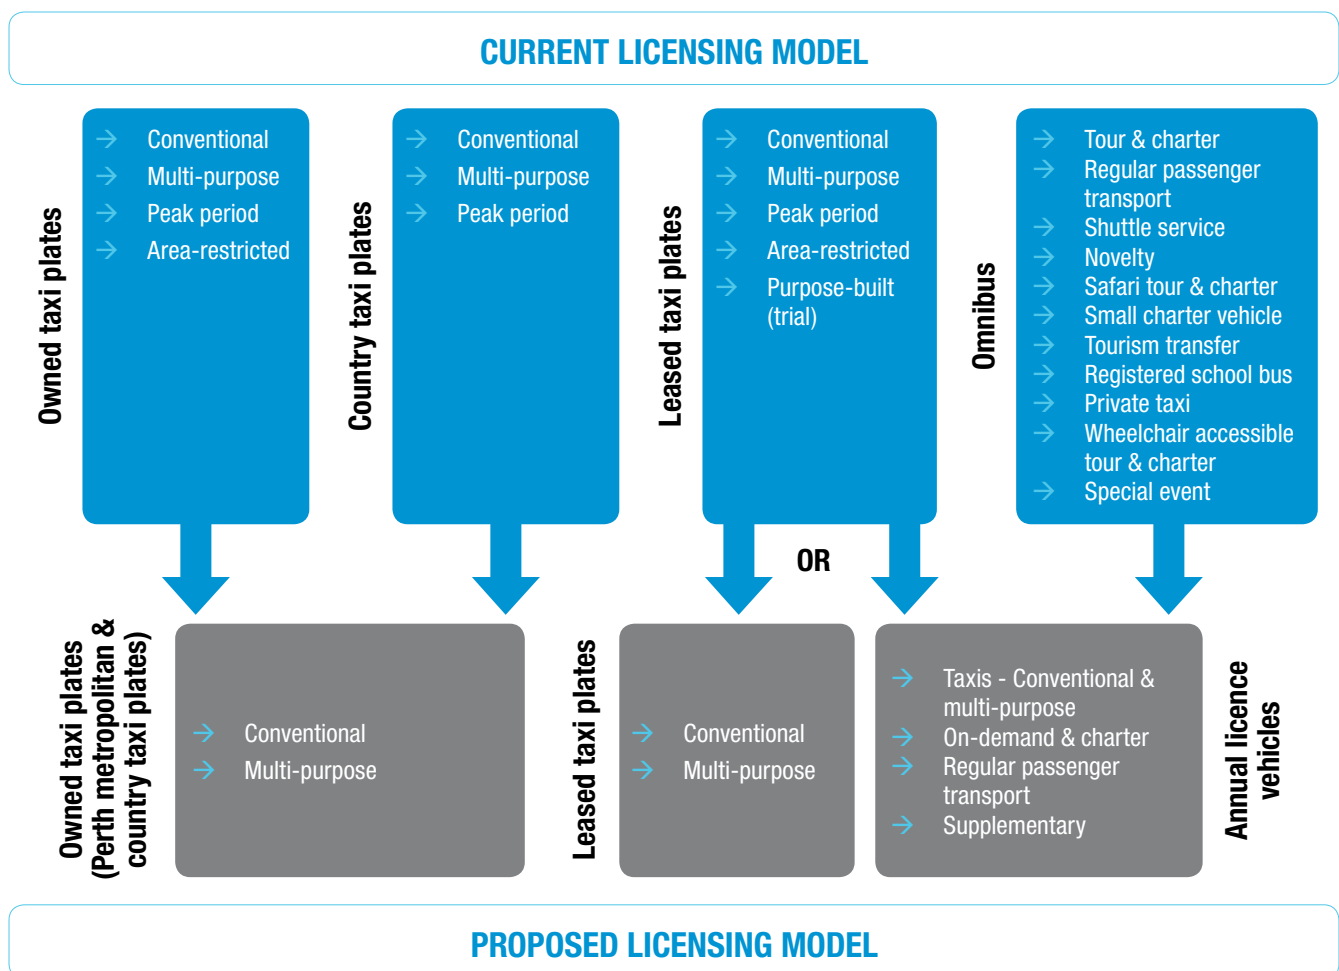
CURRENT LICENSING MODEL

Owned taxi plates
→ Conventional
→ Multi-purpose
→ Peak period
→ Area-restricted

Country taxi plates
→ Conventional
→ Multi-purpose
→ Peak period

Leased taxi plates
→ Conventional
→ Multi-purpose
→ Peak period
→ Area-restricted
→ Purpose-built (trial)

Omnibus
→ Tour & charter
→ Regular passenger transport
→ Shuttle service
→ Novelty
→ Safari tour & charter
→ Small charter vehicle
→ Tourism transfer
→ Registered school bus
→ Private taxi
→ Wheelchair accessible tour & charter
→ Special event

OR

Owned taxi plates (Perth metropolitan & country taxi plates)
→ Conventional
→ Multi-purpose

Leased taxi plates
→ Conventional
→ Multi-purpose

→ Taxis - Conventional & multi-purpose
→ On-demand & charter
→ Regular passenger transport
→ Supplementary
Annual licence vehicles

PROPOSED LICENSING MODEL